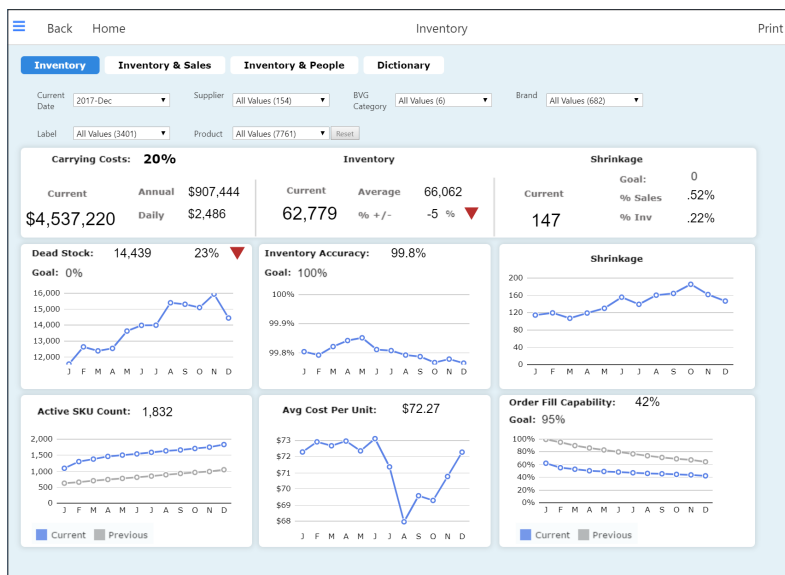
Back Home Inventory Print

Inventory | Inventory & Sales | Inventory & People | Dictionary

Current Date 2017-Dec
Supplier All Values (154)
BVG Category All Values (6)
Brand All Values (682)
Label All Values (3401)
Product All Values (7761) Reset

Carrying Costs: 20%
Current $4,537,220
Annual $907,444
Daily $2,486

Inventory
Current 62,779
Average 66,062
% +/- -5 %

Shrinkage
Current 147
Goal: 0
% Sales .52%
% Inv .22%

Dead Stock: 14,439 23%
Goal: 0%
16,000
15,000
14,000
13,000
12,000
J F M A M J J A S O N D

Inventory Accuracy: 99.8%
Goal: 100%
100%
99.9%
99.8%
J F M A M J J A S O N D

Shrinkage
200
160
120
80
40
0
J F M A M J J A S O N D

Active SKU Count: 1,832
2,000
1,500
1,000
500
0
J F M A M J J A S O N D
Current Previous

Avg Cost Per Unit: $72.27
$73
$72
$71
$70
$69
$68
J F M A M J J A S O N D

Order Fill Capability: 42%
Goal: 95%
100%
80%
60%
40%
20%
0%
J F M A M J J A S O N D
Current Previous